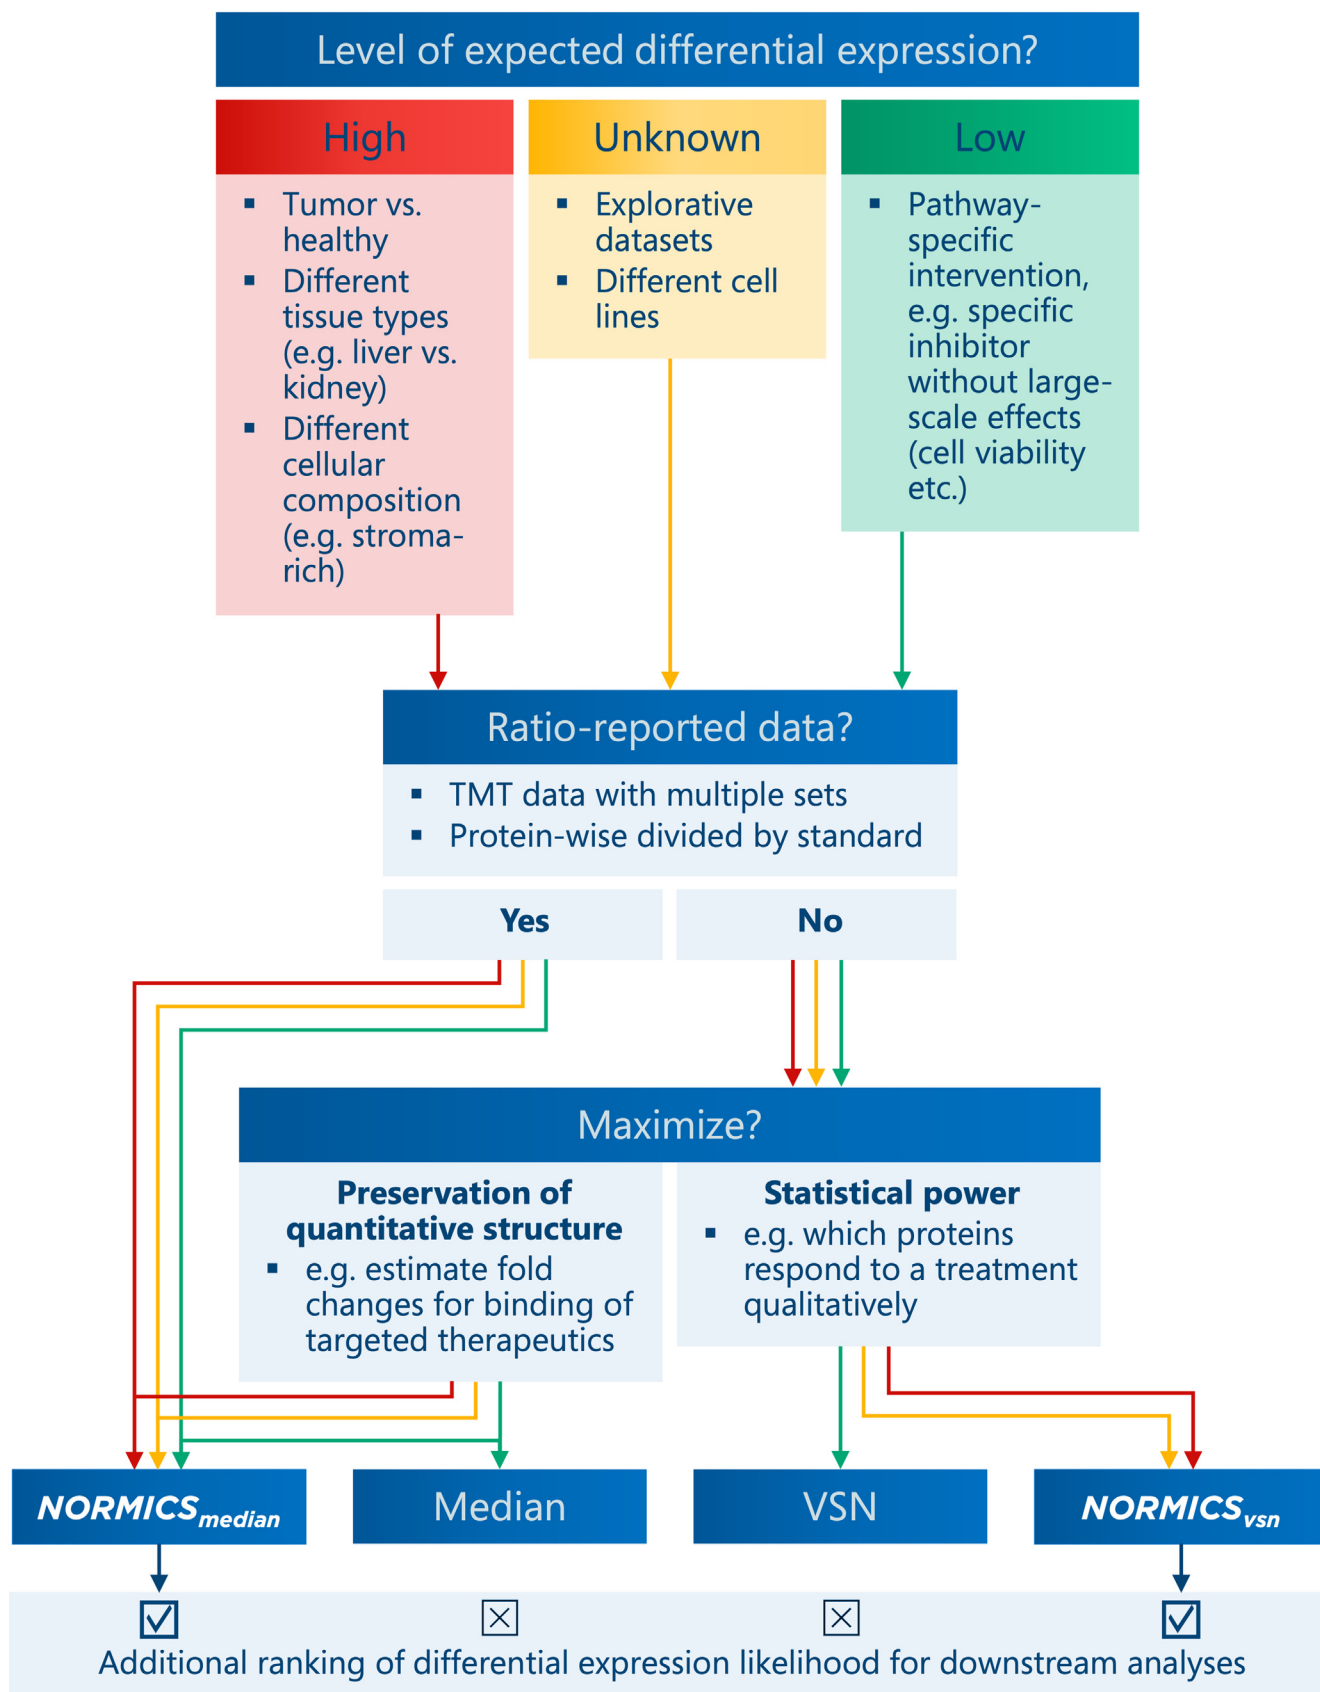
Level of expected differential expression?

High
- Tumor vs. healthy
- Different tissue types (e.g. liver vs. kidney)
- Different cellular composition (e.g. stroma-rich)

Unknown
- Explorative datasets
- Different cell lines

Low
- Pathway-specific intervention, e.g. specific inhibitor without large-scale effects (cell viability etc.)

Ratio-reported data?
- TMT data with multiple sets
- Protein-wise divided by standard

Yes

No

Maximize?

Preservation of quantitative structure
- e.g. estimate fold changes for binding of targeted therapeutics

Statistical power
- e.g. which proteins respond to a treatment qualitatively

NORMICS$_{median}$

Median

VSN

NORMICS$_{vsn}$

☑ ☒ ☒ ☑
Additional ranking of differential expression likelihood for downstream analyses